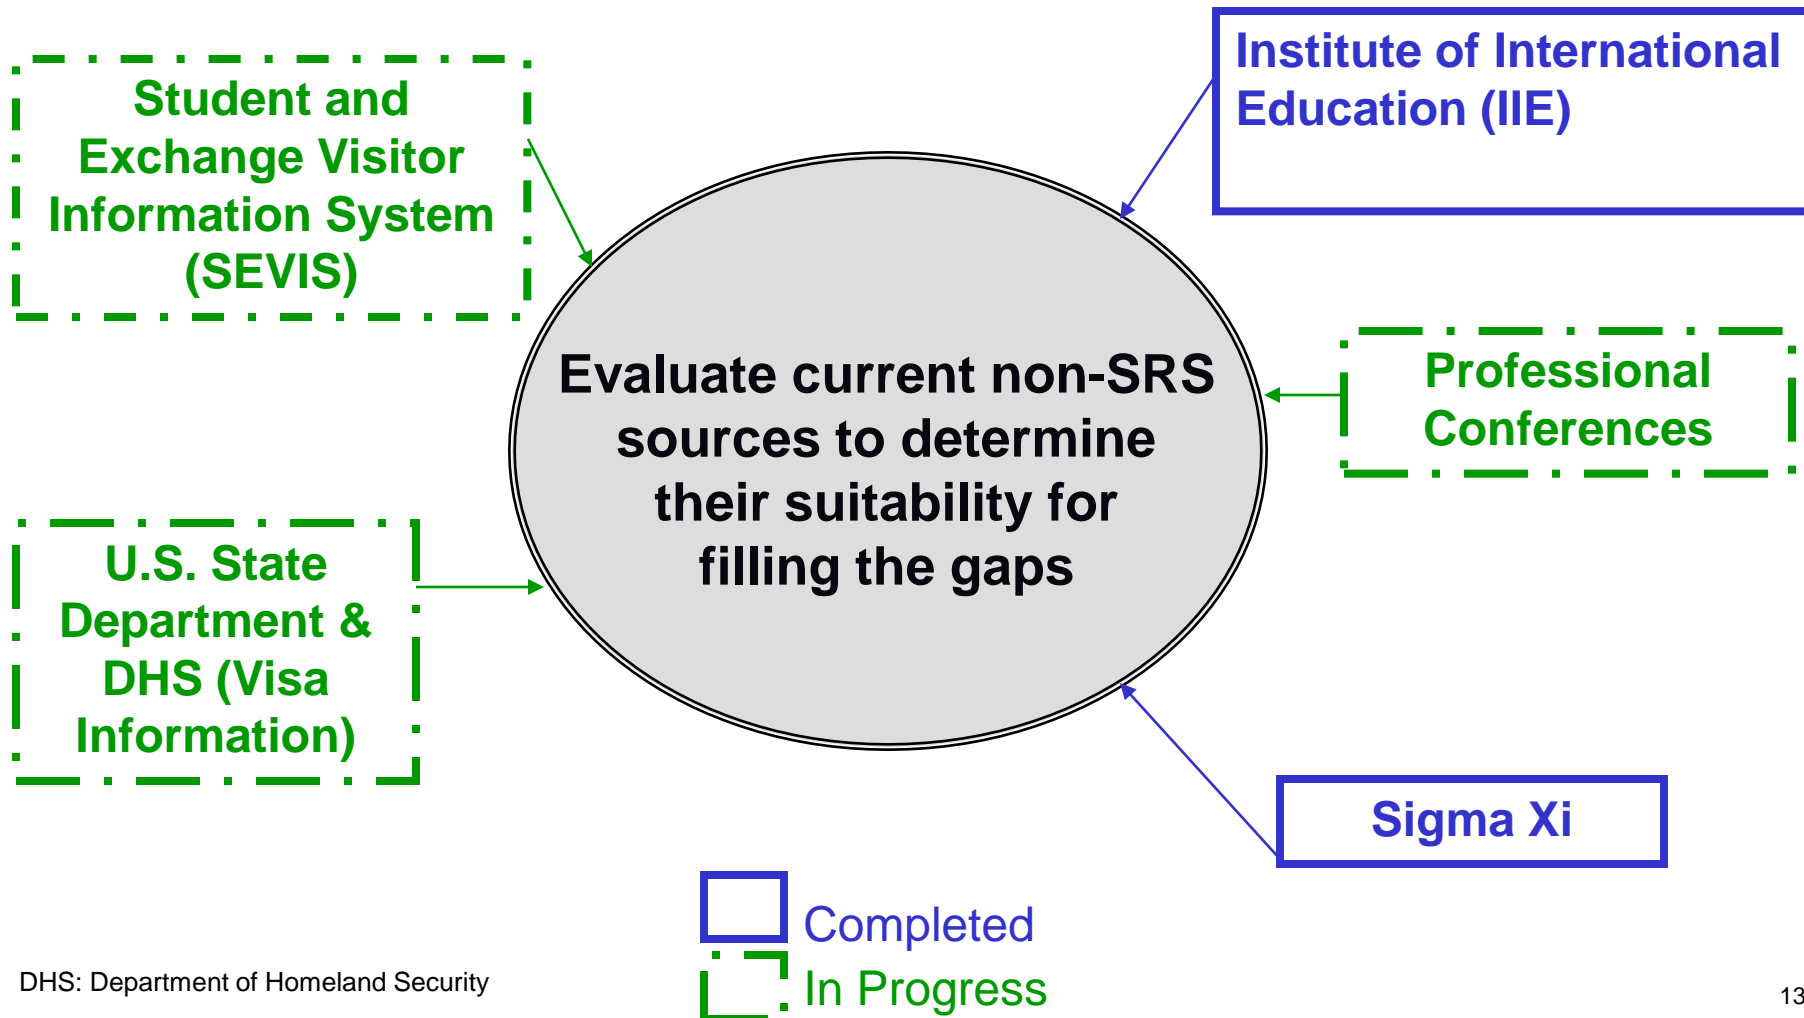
Student and Exchange Visitor Information System (SEVIS)

Institute of International Education (IIE)

Evaluate current non-SRS sources to determine their suitability for filling the gaps

Professional Conferences

U.S. State Department & DHS (Visa Information)

Sigma Xi

Completed

In Progress

DHS: Department of Homeland Security

13